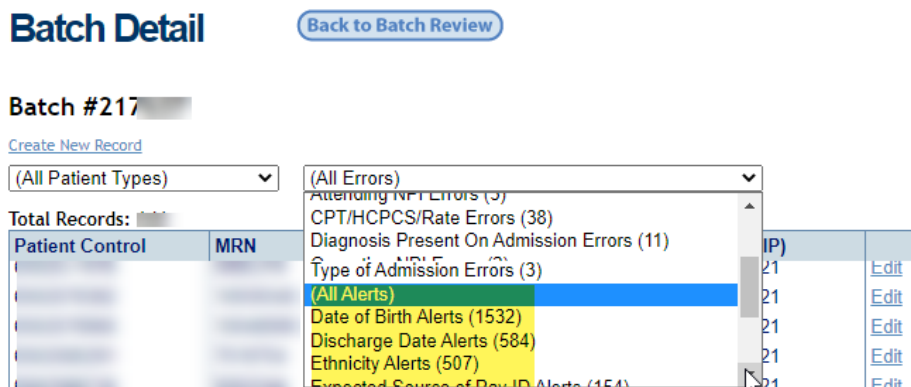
Batch Detail

Back to Batch Review

Batch #217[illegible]

Create New Record

(All Patient Types)

(All Errors)

Attending NPI Errors (3)
CPT/HCPCS/Rate Errors (38)
Diagnosis Present On Admission Errors (11)
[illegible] NPI Errors (3)
Type of Admission Errors (3)
(All Alerts)
Date of Birth Alerts (1532)
Discharge Date Alerts (584)
Ethnicity Alerts (507)
Expected Source of Pay ID Alerts (154)

Total Records: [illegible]

| Patient Control | MRN | IP) | |
|---|---|---|---|
| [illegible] | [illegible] | 21 | Edit |
| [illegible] | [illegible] | 21 | Edit |
| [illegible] | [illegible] | 21 | Edit |
| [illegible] | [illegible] | 21 | Edit |
| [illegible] | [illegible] | 21 | Edit |